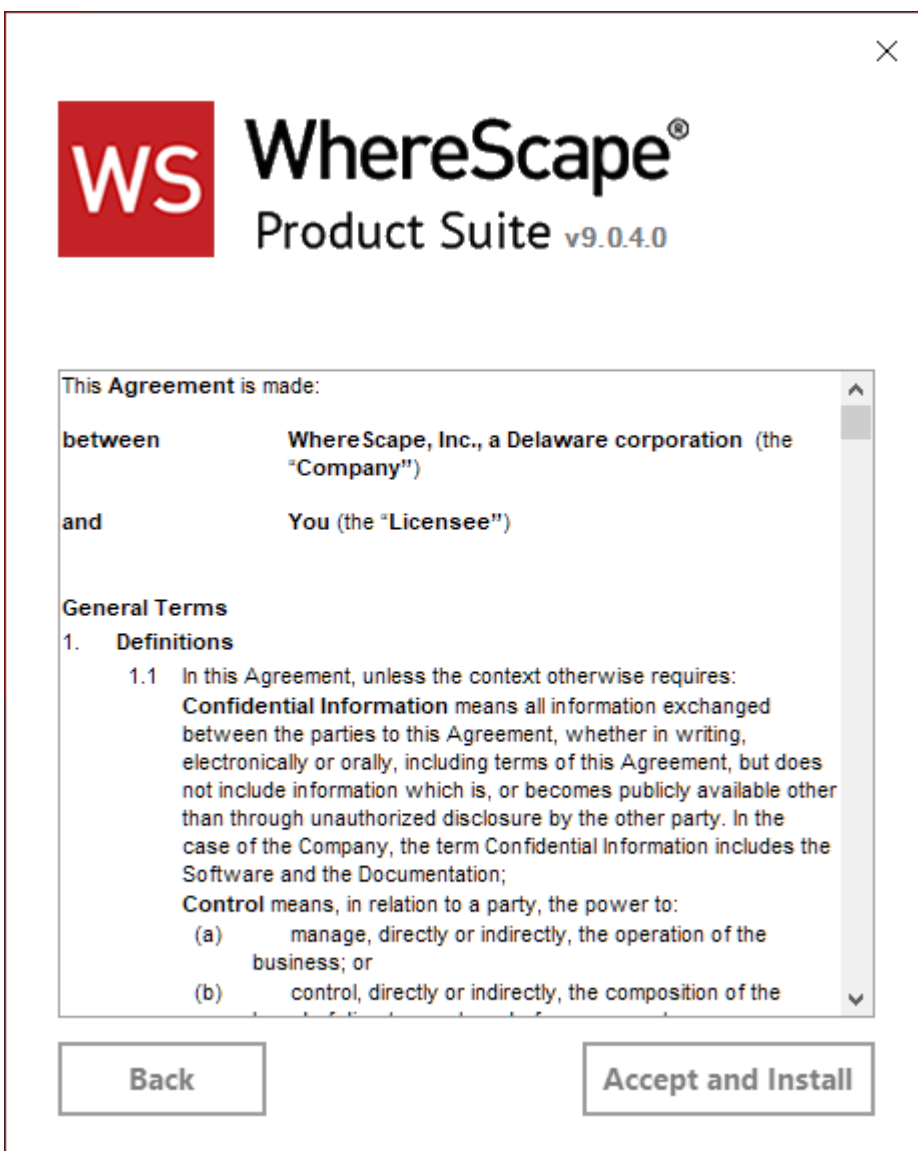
×

WS WhereScape®
Product Suite v9.0.4.0

This **Agreement** is made:

**between** **WhereScape, Inc., a Delaware corporation** (the "**Company**")

**and** **You** (the "**Licensee**")

**General Terms**

1. **Definitions**

1.1 In this Agreement, unless the context otherwise requires:
**Confidential Information** means all information exchanged between the parties to this Agreement, whether in writing, electronically or orally, including terms of this Agreement, but does not include information which is, or becomes publicly available other than through unauthorized disclosure by the other party. In the case of the Company, the term Confidential Information includes the Software and the Documentation;
**Control** means, in relation to a party, the power to:
(a) manage, directly or indirectly, the operation of the business; or
(b) control, directly or indirectly, the composition of the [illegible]

Back

Accept and Install